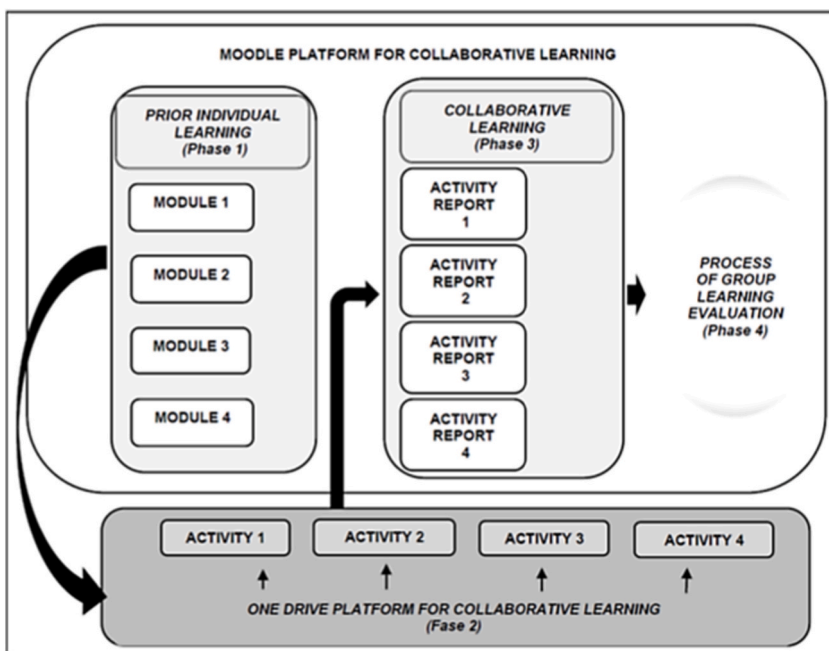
MOODLE PLATFORM FOR COLLABORATIVE LEARNING

PRIOR INDIVIDUAL LEARNING (Phase 1)

MODULE 1

MODULE 2

MODULE 3

MODULE 4

COLLABORATIVE LEARNING (Phase 3)

ACTIVITY REPORT 1

ACTIVITY REPORT 2

ACTIVITY REPORT 3

ACTIVITY REPORT 4

PROCESS OF GROUP LEARNING EVALUATION (Phase 4)

ACTIVITY 1

ACTIVITY 2

ACTIVITY 3

ACTIVITY 4

ONE DRIVE PLATFORM FOR COLLABORATIVE LEARNING (Fase 2)